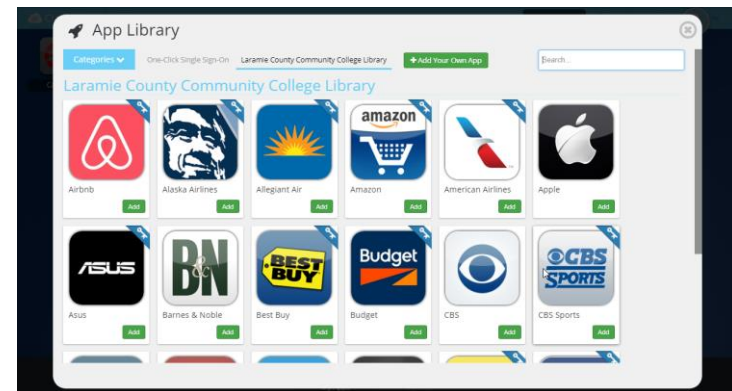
App Library

Categories One-Click Single Sign-On Laramie County Community College Library + Add Your Own App Search...

Laramie County Community College Library

Airbnb Add
Alaska Airlines Add
Allegiant Air Add
amazon
Amazon Add
American Airlines Add
Apple Add
ASUS
Asus Add
BN
Barnes & Noble Add
BEST BUY
Best Buy Add
Budget
Budget Add
CBS Add
CBS SPORTS
CBS Sports Add